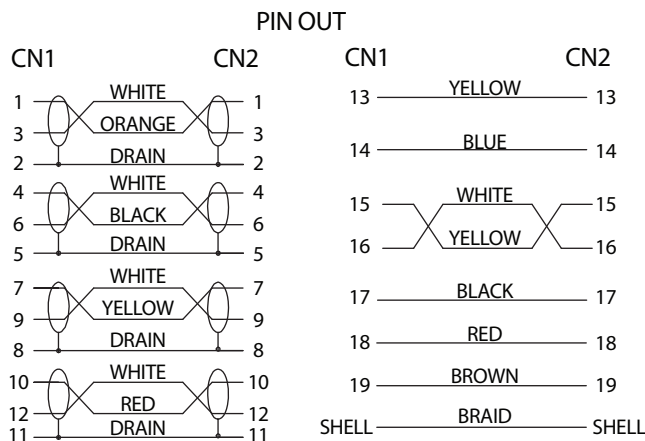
PIN OUT

CN1 CN2

1 WHITE 1
3 ORANGE 3
2 DRAIN 2
4 WHITE 4
6 BLACK 6
5 DRAIN 5
7 WHITE 7
9 YELLOW 9
8 DRAIN 8
10 WHITE 10
12 RED 12
11 DRAIN 11

CN1 CN2

13 YELLOW 13
14 BLUE 14
15 WHITE 15
16 YELLOW 16
17 BLACK 17
18 RED 18
19 BROWN 19
SHELL BRAID SHELL